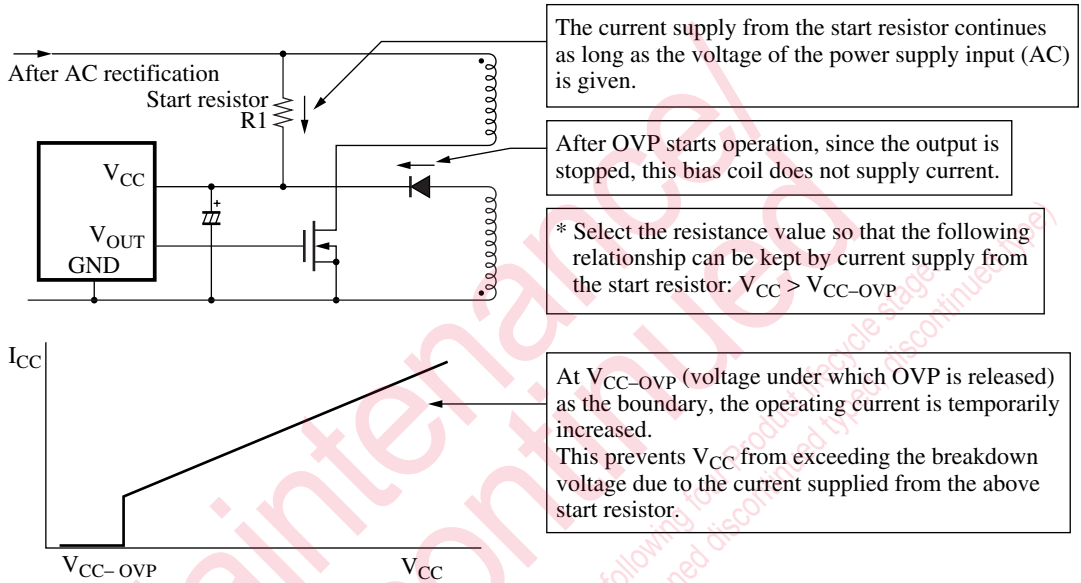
After AC rectification

Start resistor R1

$V_{CC}$

$V_{OUT}$

GND

The current supply from the start resistor continues as long as the voltage of the power supply input (AC) is given.

After OVP starts operation, since the output is stopped, this bias coil does not supply current.

* Select the resistance value so that the following relationship can be kept by current supply from the start resistor: $V_{CC} > V_{CC-OVP}$

$I_{CC}$

At $V_{CC-OVP}$ (voltage under which OVP is released) as the boundary, the operating current is temporarily increased.
This prevents $V_{CC}$ from exceeding the breakdown voltage due to the current supplied from the above start resistor.

$V_{CC-OVP}$

$V_{CC}$

Maintenance/ Discontinued

following four Product lifecycle stage. planned discontinued type, discontinued type)